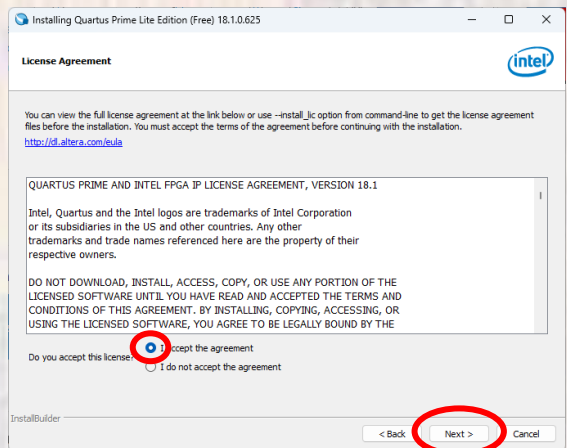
Installing Quartus Prime Lite Edition (Free) 18.1.0.625

License Agreement

intel

You can view the full license agreement at the link below or use --install_lic option from command-line to get the license agreement files before the installation. You must accept the terms of the agreement before continuing with the installation.

http://dl.altera.com/eula

QUARTUS PRIME AND INTEL FPGA IP LICENSE AGREEMENT, VERSION 18.1

Intel, Quartus and the Intel logos are trademarks of Intel Corporation or its subsidiaries in the US and other countries. Any other trademarks and trade names referenced here are the property of their respective owners.

DO NOT DOWNLOAD, INSTALL, ACCESS, COPY, OR USE ANY PORTION OF THE LICENSED SOFTWARE UNTIL YOU HAVE READ AND ACCEPTED THE TERMS AND CONDITIONS OF THIS AGREEMENT. BY INSTALLING, COPYING, ACCESSING, OR USING THE LICENSED SOFTWARE, YOU AGREE TO BE LEGALLY BOUND BY THE

Do you accept this license?

I accept the agreement

I do not accept the agreement

InstallBuilder

< Back

Next >

Cancel